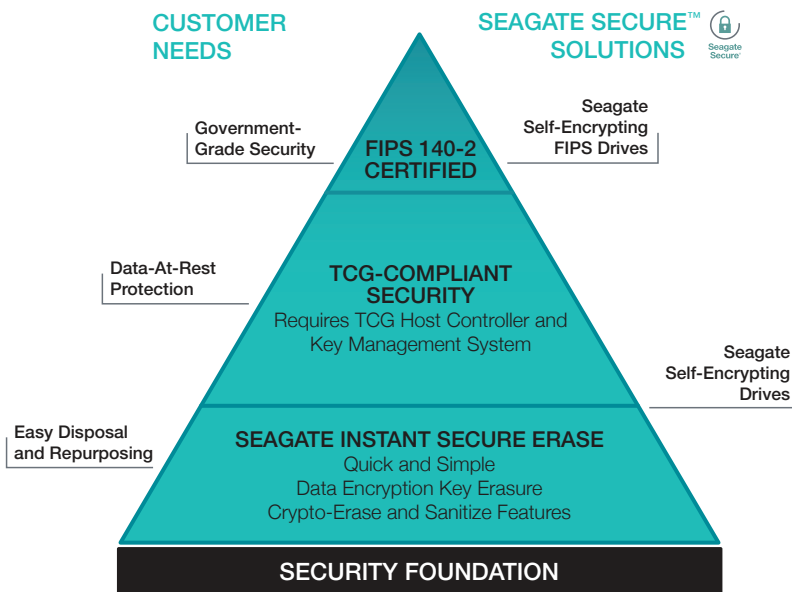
CUSTOMER NEEDS

SEAGATE SECURE™ SOLUTIONS

Seagate Secure

Government-Grade Security

FIPS 140-2 CERTIFIED

Seagate Self-Encrypting FIPS Drives

Data-At-Rest Protection

TCG-COMPLIANT SECURITY

Requires TCG Host Controller and Key Management System

Seagate Self-Encrypting Drives

Easy Disposal and Repurposing

SEAGATE INSTANT SECURE ERASE

Quick and Simple

Data Encryption Key Erasure

Crypto-Erase and Sanitize Features

SECURITY FOUNDATION